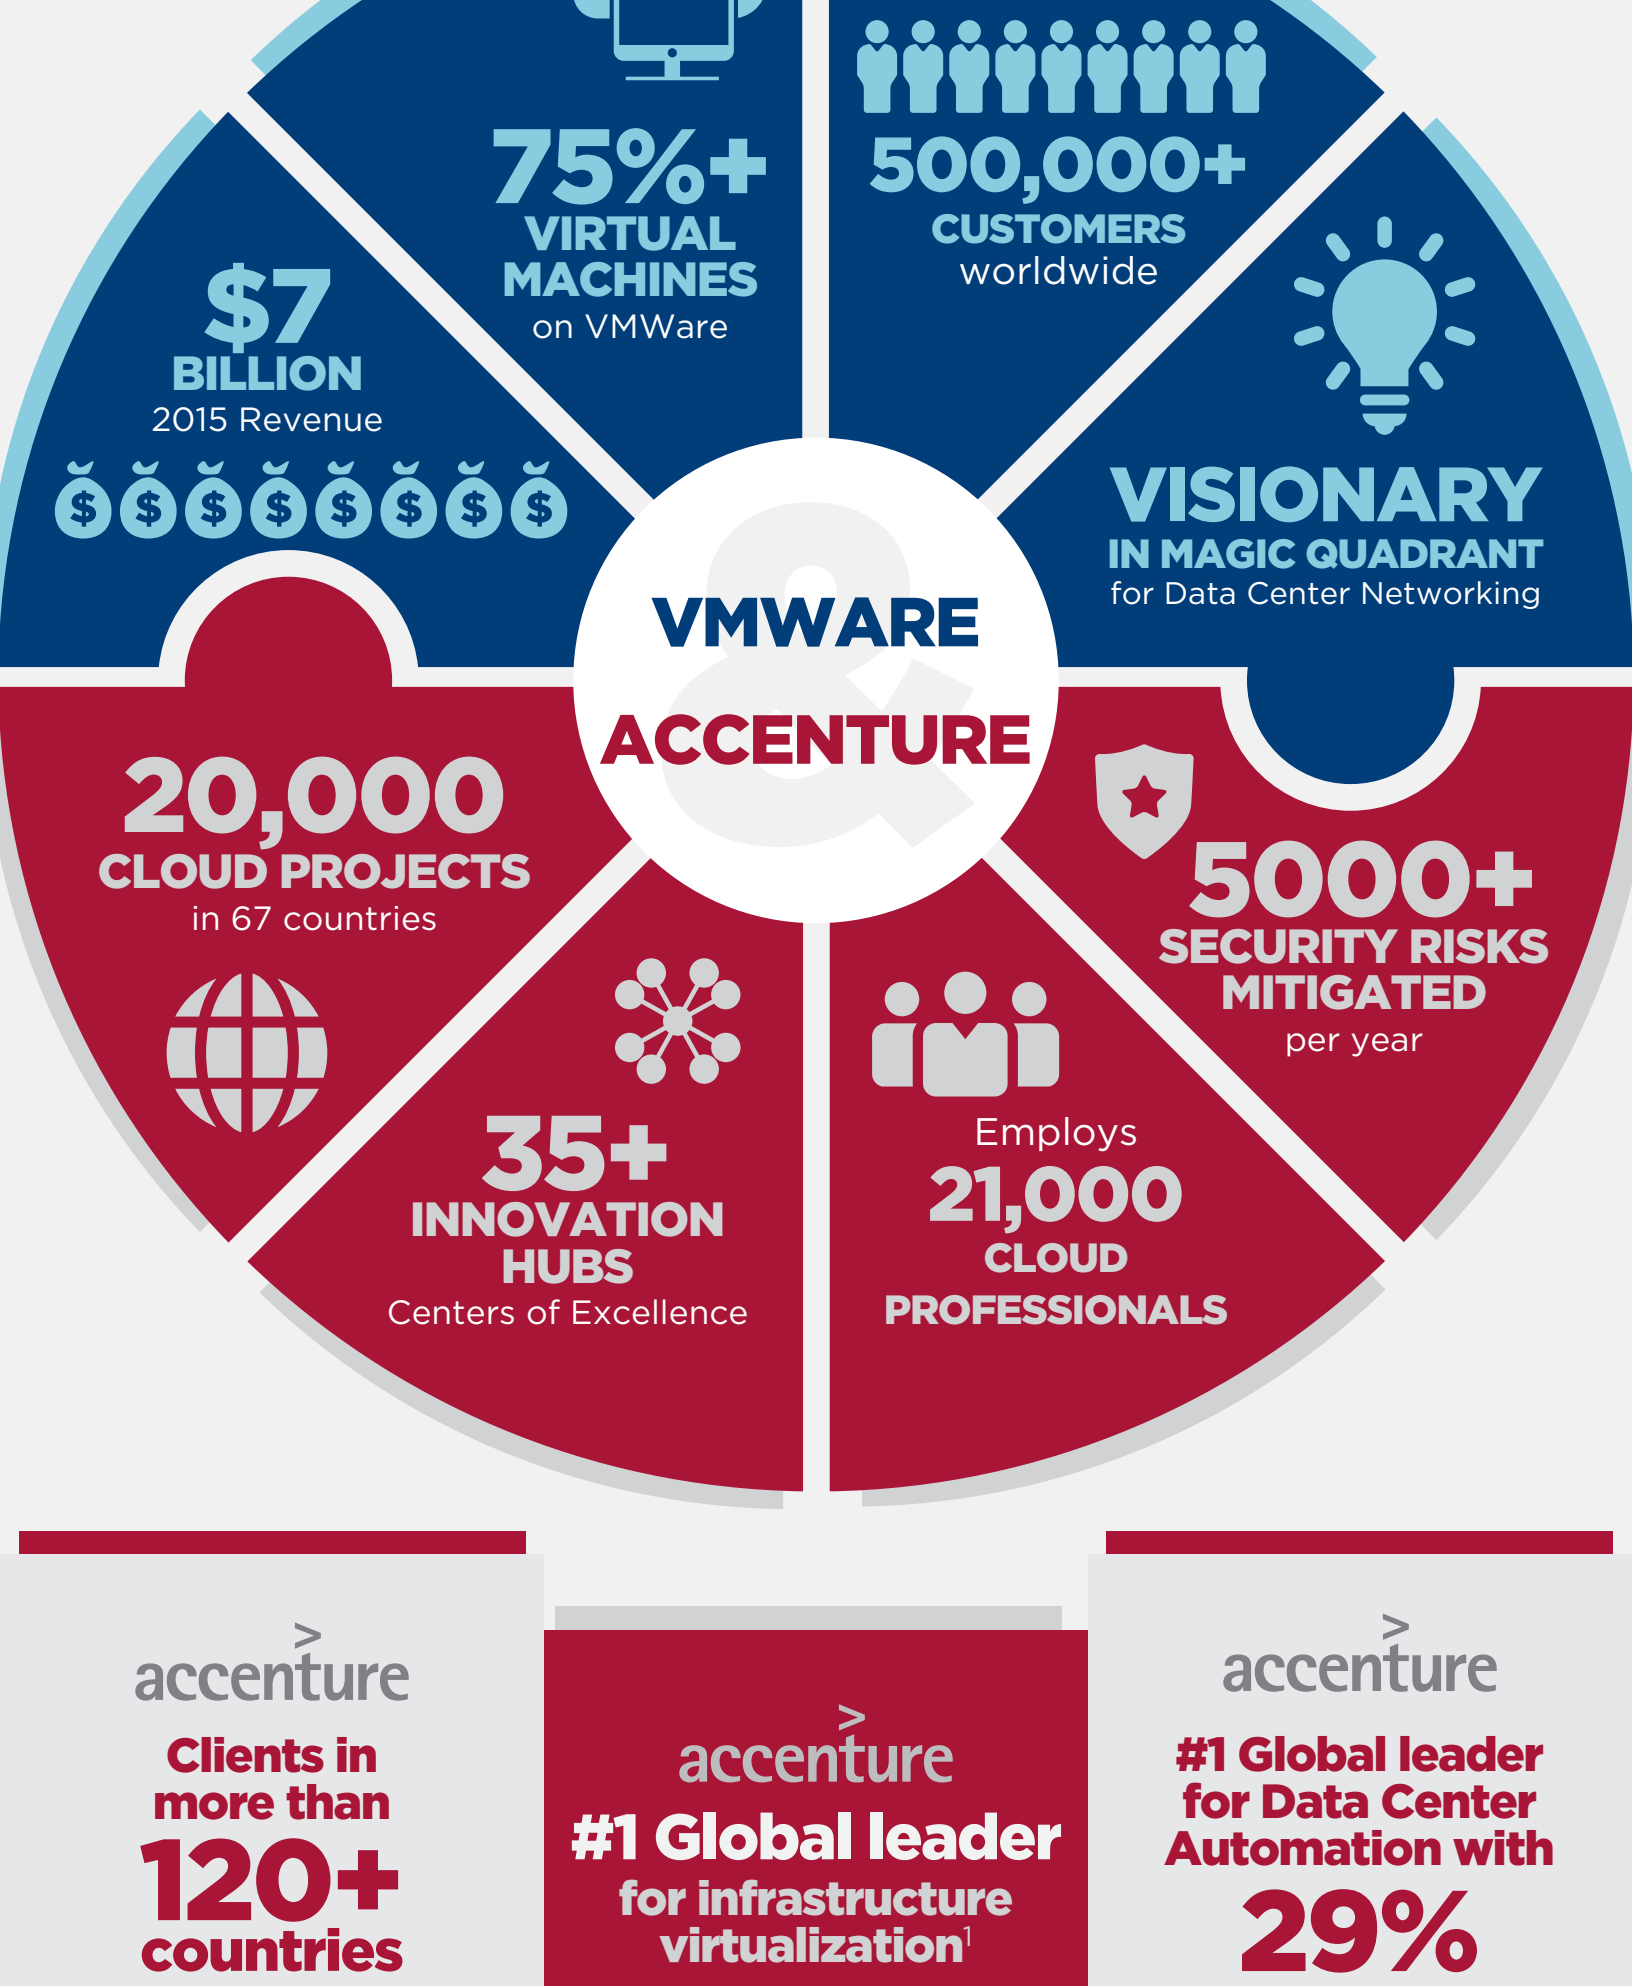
75%+
VIRTUAL MACHINES
on VMWare

500,000+
CUSTOMERS
worldwide

$7
BILLION
2015 Revenue

VISIONARY
IN MAGIC QUADRANT
for Data Center Networking

VMWARE
&
ACCENTURE

20,000
CLOUD PROJECTS
in 67 countries

5000+
SECURITY RISKS MITIGATED
per year

35+
INNOVATION HUBS
Centers of Excellence

Employs
21,000
CLOUD PROFESSIONALS

accenture
Clients in more than
120+
countries

accenture
#1 Global leader
for infrastructure virtualization$^1$

accenture
#1 Global leader for Data Center Automation with
29%